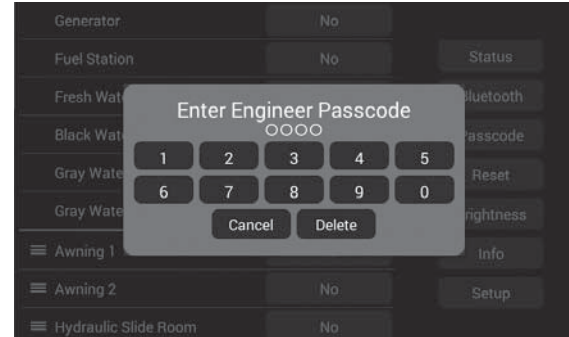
Generator
No
Fuel Station
No
Status
Fresh Wat
Bluetooth
Black Wat
Passcode
Gray Wate
Reset
Gray Wate
Brightness
Awning 1
Info
Awning 2
No
Setup
Hydraulic Slide Room
No

Enter Engineer Passcode
○○○○
1
2
3
4
5
6
7
8
9
0
Cancel
Delete